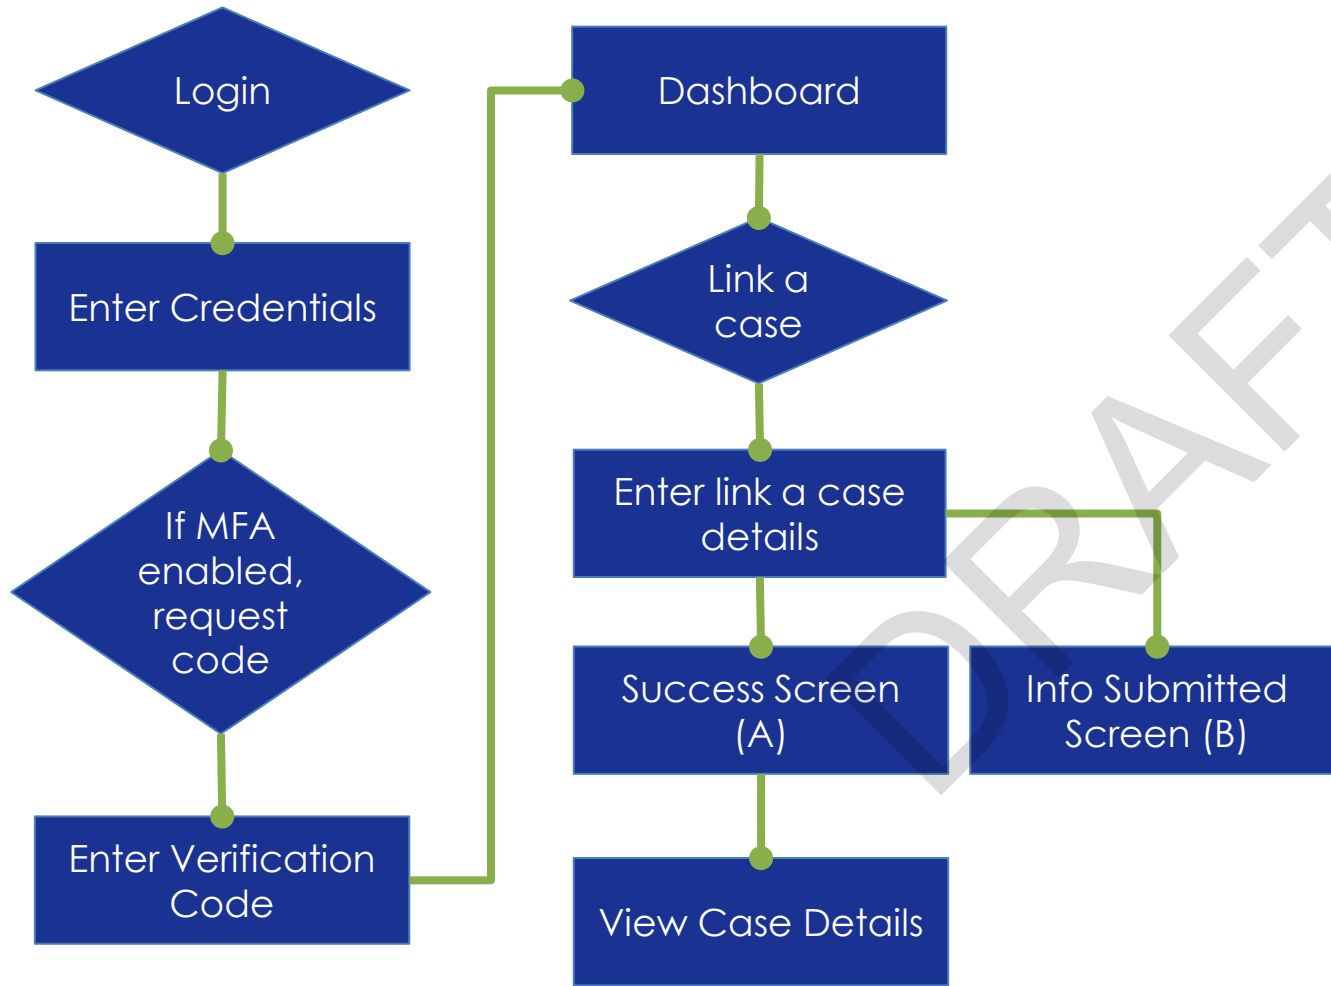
Login

Enter Credentials

If MFA enabled, request code

Enter Verification Code

Dashboard

Link a case

Enter link a case details

Success Screen (A)

Info Submitted Screen (B)

View Case Details

DRAFT